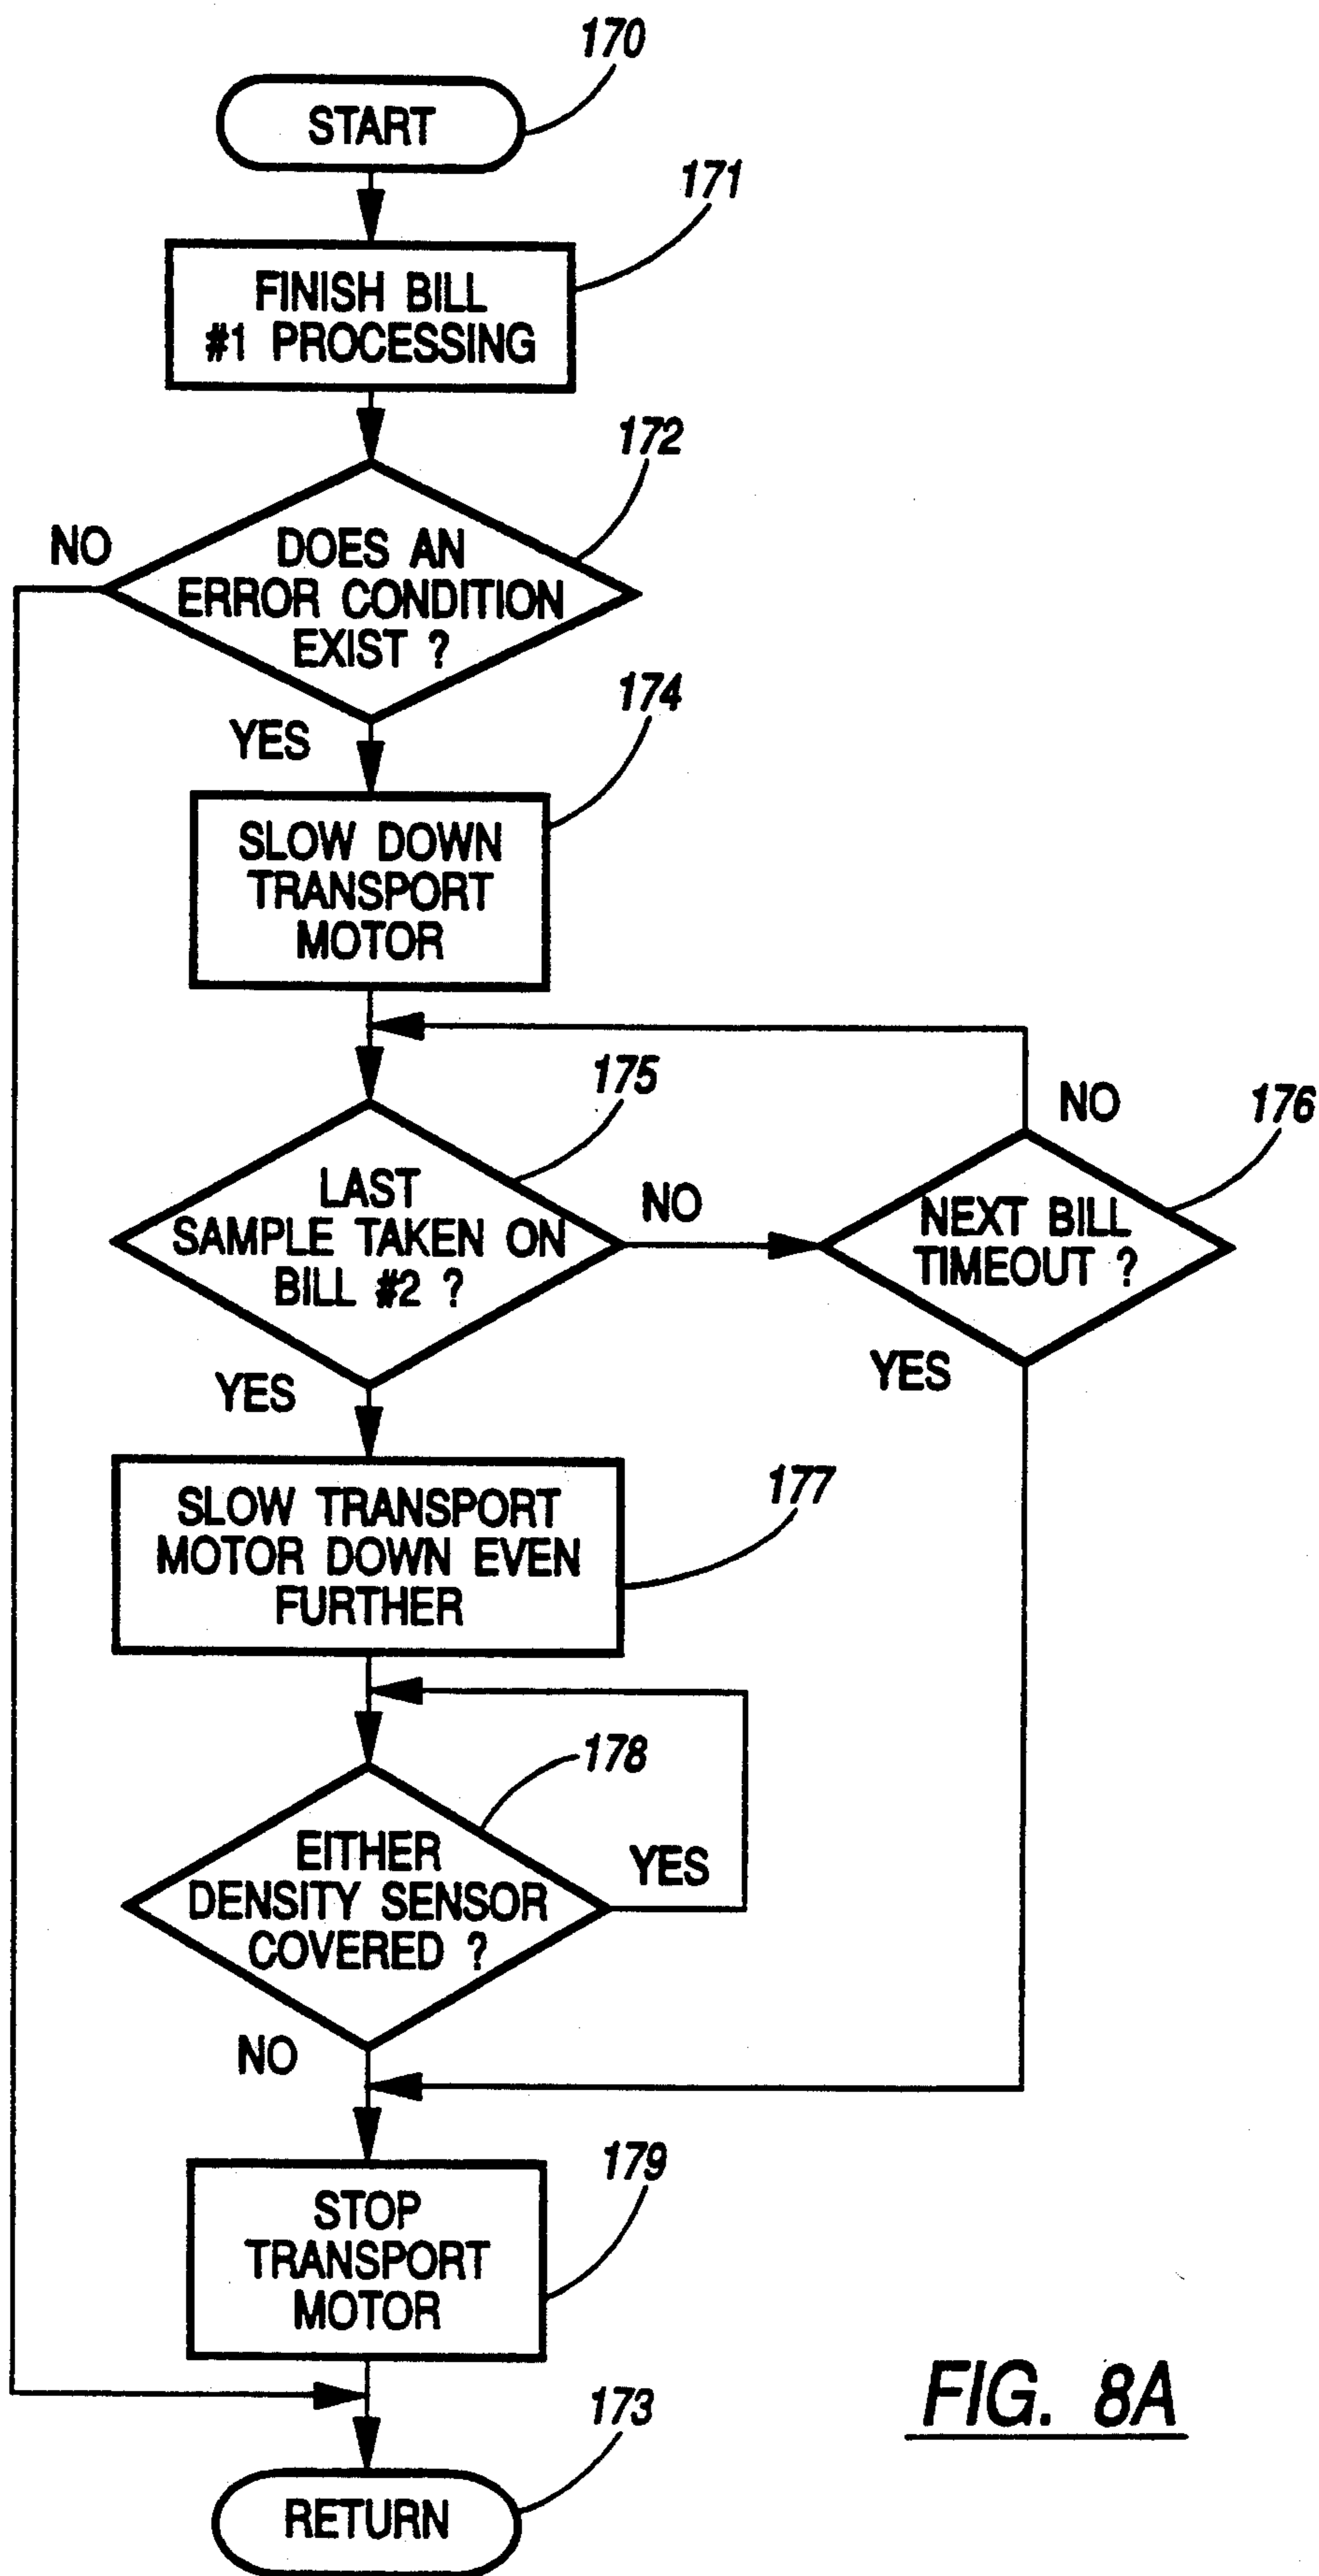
170
START
171
FINISH BILL #1 PROCESSING
172
NO
DOES AN ERROR CONDITION EXIST ?
YES
174
SLOW DOWN TRANSPORT MOTOR
175
NO
176
LAST SAMPLE TAKEN ON BILL #2 ?
NO
NEXT BILL TIMEOUT ?
YES
YES
SLOW TRANSPORT MOTOR DOWN EVEN FURTHER
177
178
EITHER DENSITY SENSOR COVERED ?
YES
NO
179
STOP TRANSPORT MOTOR
FIG. 8A
173
RETURN